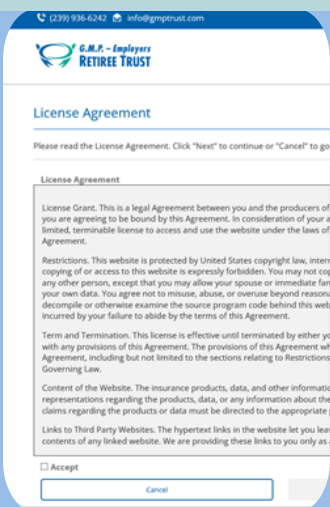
(239) 936-6242 info@gmptrust.com

G.M.P. – Employers
RETIREE TRUST

License Agreement

Please read the License Agreement. Click "Next" to continue or "Cancel" to go

License Agreement

License Grant. This is a legal Agreement between you and the producers of you are agreeing to be bound by this Agreement. In consideration of your a limited, terminable license to access and use the website under the laws of Agreement.

Restrictions. This website is protected by United States copyright law, intern copying of or access to this website is expressly forbidden. You may not cop any other person, except that you may allow your spouse or immediate fam your own data. You agree not to misuse, abuse, or overuse beyond reasona decompile or otherwise examine the source program code behind this web incurred by your failure to abide by the terms of this Agreement.

Term and Termination. This license is effective until terminated by either yo with any provisions of this Agreement. The provisions of this Agreement wh Agreement, including but not limited to the sections relating to Restrictions Governing Law.

Content of the Website. The insurance products, data, and other informatio representations regarding the products, data, or any information about the claims regarding the products or data must be directed to the appropriate

Links to Third Party Websites. The hypertext links in the website let you leav contents of any linked website. We are providing these links to you only as

Accept

Cancel